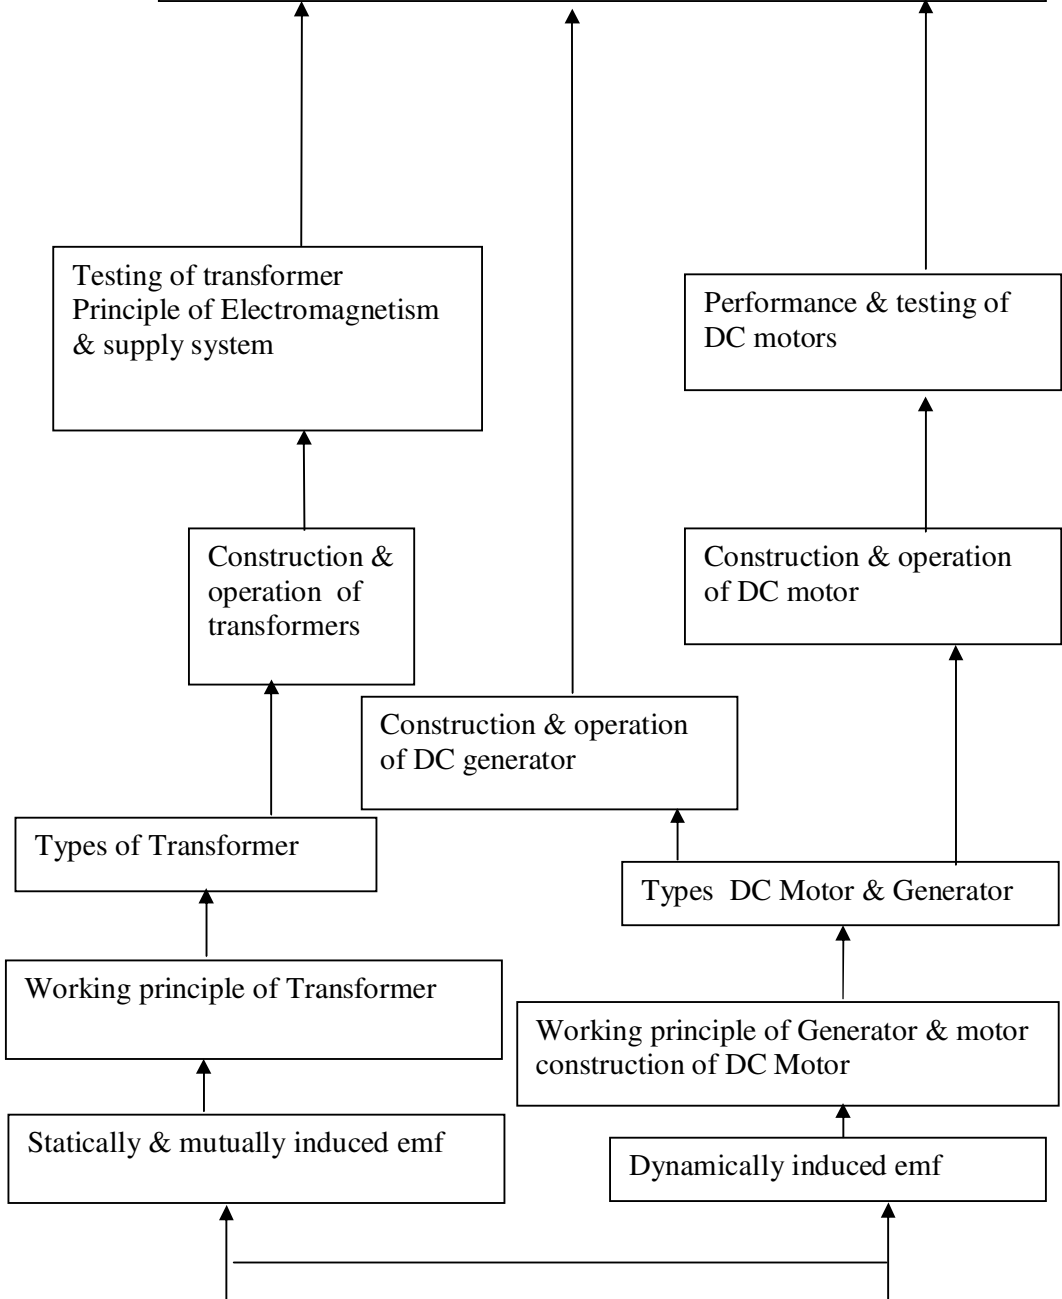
Testing of transformer
Principle of Electromagnetism & supply system

Performance & testing of DC motors

Construction & operation of transformers

Construction & operation of DC motor

Construction & operation of DC generator

Types of Transformer

Types DC Motor & Generator

Working principle of Transformer

Working principle of Generator & motor construction of DC Motor

Statically & mutually induced emf

Dynamically induced emf